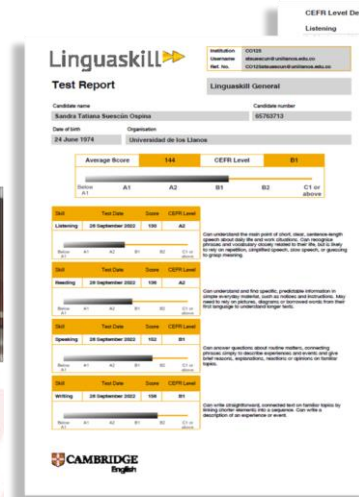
CEFR Level De

Listening

Linguaskill

Institution CO125
Username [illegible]
Ref. No. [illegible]

Test Report

Linguaskill General

Candidate name
Sandra Tatiana Suescún Ospina

Candidate number
65763713

Date of birth
24 June 1974

Organisation
Universidad de los Llanos

| Average Score | 144 | CEFR Level | B1 |
|---|---|---|---|

Below A1 A1 A2 B1 B2 C1 or above

| Skill | Test Date | Score | CEFR Level |
|---|---|---|---|
| Listening | 28 September 2022 | 130 | A2 |

Below A1 A1 A2 B1 B2 C1 or above

Can understand the main point of short, clear, sentence-length speech about daily life and work situations. Can recognise phrases and vocabulary closely related to their life, but is likely to rely on repetition, simplified speech, slow speech, or guessing to grasp meaning.

| Skill | Test Date | Score | CEFR Level |
|---|---|---|---|
| Reading | 28 September 2022 | 136 | A2 |

Below A1 A1 A2 B1 B2 C1 or above

Can understand and find specific, predictable information in simple everyday material, such as notices and instructions. May need to rely on pictures, diagrams or borrowed words from their first language to understand longer texts.

| Skill | Test Date | Score | CEFR Level |
|---|---|---|---|
| Speaking | 28 September 2022 | 152 | B1 |

Below A1 A1 A2 B1 B2 C1 or above

Can answer questions about routine matters, connecting phrases simply to describe experiences and events and give brief reasons, explanations, reactions or opinions on familiar topics.

| Skill | Test Date | Score | CEFR Level |
|---|---|---|---|
| Writing | 28 September 2022 | 158 | B1 |

Below A1 A1 A2 B1 B2 C1 or above

Can write straightforward, connected text on familiar topics by linking shorter elements into a sequence. Can write a description of an experience or event.

CAMBRIDGE English